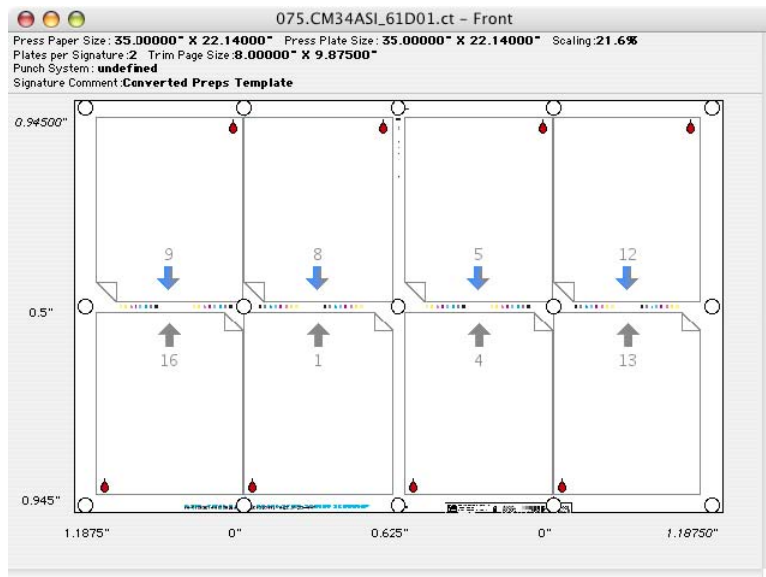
075.CM34ASI_61D01.ct – Front

Press Paper Size : 35.00000" X 22.14000"   Press Plate Size : 35.00000" X 22.14000"   Scaling:21.6%
Plates per Signature :2   Trim Page Size:8.00000" X 9.87500"
Punch System : undefined
Signature Comment :Converted Preps Template

0.94500"

9
8
5
12

0.5"

16
1
4
13

0.945"

1.1875"
0"
0.625"
0"
1.18750"